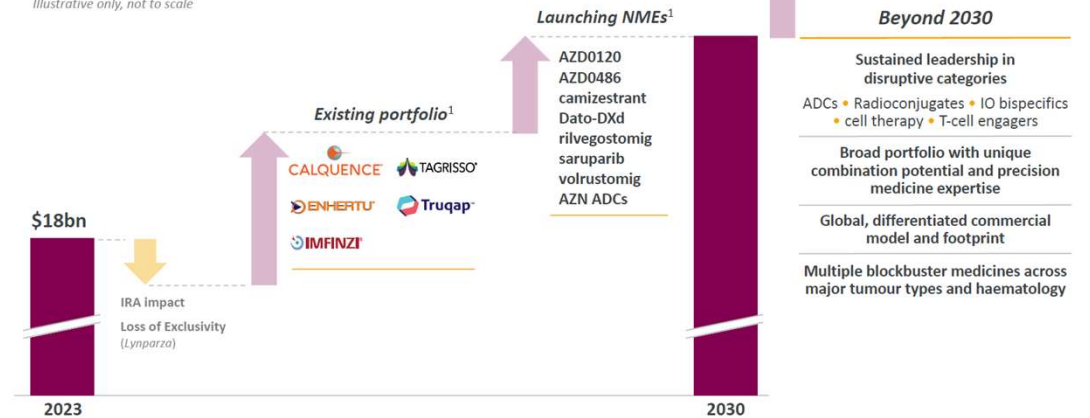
Illustrative only, not to scale

$18bn

IRA impact

Loss of Exclusivity (Lynparza)

Existing portfolio$^1$

CALQUENCE TAGRISSO ENHERTU Truqap IMFINZI

Launching NMEs$^1$

AZD0120
AZD0486
camizestrant
Dato-DXd
rilvegostomig
saruparib
volrustomig
AZN ADCs

2023

2030

Beyond 2030

Sustained leadership in disruptive categories

ADCs • Radioconjugates • IO bispecifics • cell therapy • T-cell engagers

Broad portfolio with unique combination potential and precision medicine expertise

Global, differentiated commercial model and footprint

Multiple blockbuster medicines across major tumour types and haematology